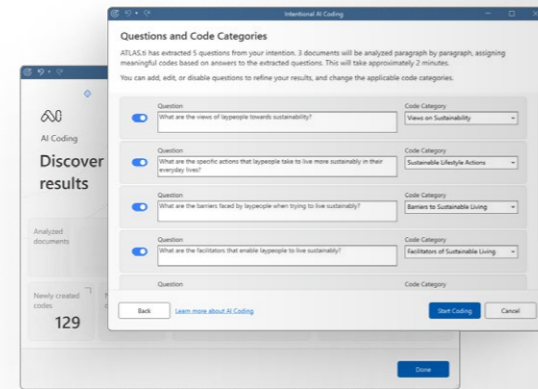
Intentional AI Coding

Questions and Code Categories

ATLAS.ti has extracted 5 questions from your intention, 3 documents will be analyzed paragraph by paragraph, assigning meaningful codes based on answers to the extracted questions. This will take approximately 2 minutes.

You can add, edit, or disable questions to refine your results, and change the applicable code categories.

| Question | Code Category |
|---|---|
| What are the views of laypeople towards sustainability? | Views on Sustainability |
| What are the specific actions that laypeople take to live more sustainably in their everyday lives? | Sustainable Lifestyle Actions |
| What are the barriers faced by laypeople when trying to live sustainably? | Barriers to Sustainable Living |
| What are the facilitators that enable laypeople to live sustainably? | Facilitators of Sustainable Living |
| Question | Code Category |

Back
Learn more about AI Coding
Start Coding
Cancel

AI Coding

Discover results

Analyzed documents

Newly created codes
129

Done